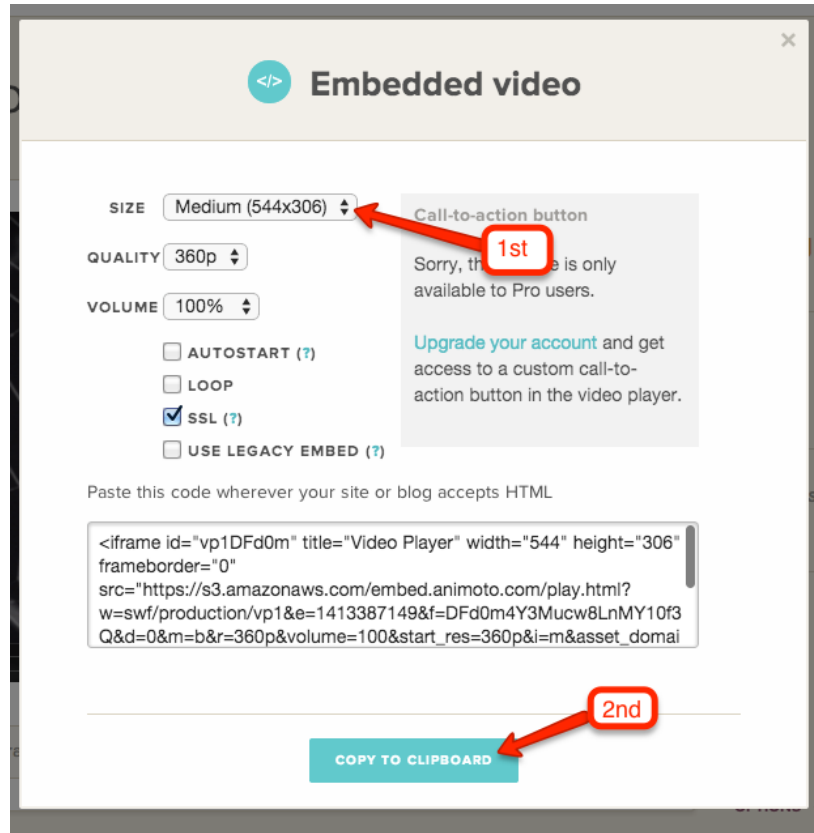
</>

Embedded video

×

SIZE Medium (544x306)

QUALITY 360p

VOLUME 100%

AUTOSTART (?)

LOOP

SSL (?)

USE LEGACY EMBED (?)

Call-to-action button

1st

Sorry, th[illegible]e is only available to Pro users.

Upgrade your account and get access to a custom call-to-action button in the video player.

Paste this code wherever your site or blog accepts HTML

<iframe id="vp1DFd0m" title="Video Player" width="544" height="306" frameborder="0" src="https://s3.amazonaws.com/embed.animoto.com/play.html?w=swf/production/vp1&e=1413387149&f=DFd0m4Y3Mucw8LnMY10f3Q&d=0&m=b&r=360p&volume=100&start_res=360p&i=m&asset_domai

2nd

COPY TO CLIPBOARD